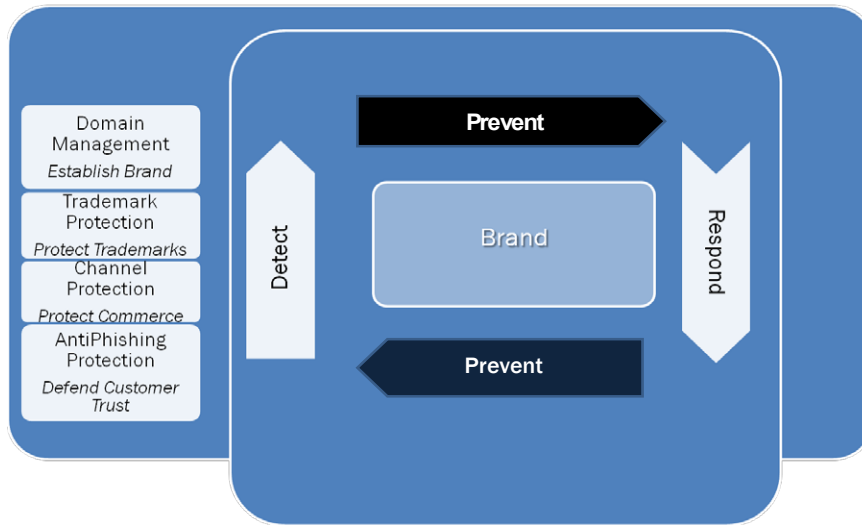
Domain Management
*Establish Brand*

Trademark Protection
*Protect Trademarks*

Channel Protection
*Protect Commerce*

AntiPhishing Protection
*Defend Customer Trust*

Prevent

Detect

Brand

Respond

Prevent